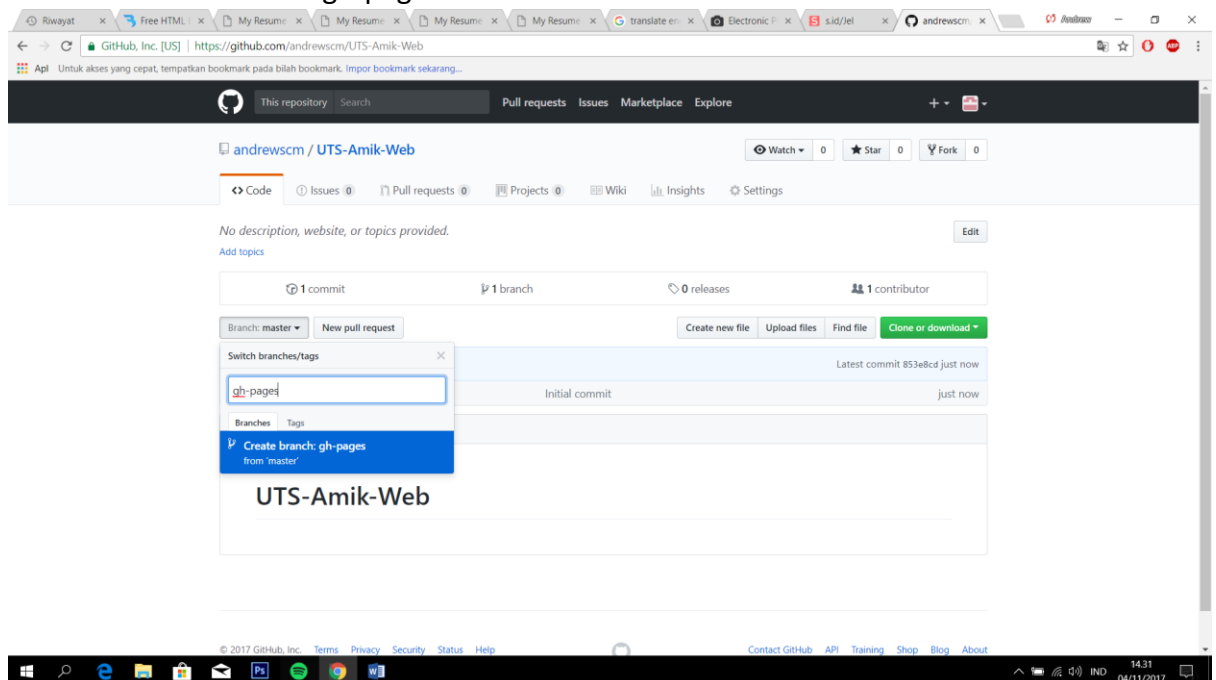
Riwayat × | Free HTML × | My Resume × | My Resume × | My Resume × | My Resume × | translate en × | Electronic P × | s.id/Jel × | andrewscm ×

Andrew

GitHub, Inc. [US] | https://github.com/andrewscm/UTS-Amik-Web

Apl Untuk akses yang cepat, tempatkan bookmark pada bilah bookmark. Impor bookmark sekarang...

This repository Search Pull requests Issues Marketplace Explore

andrewscm / UTS-Amik-Web

Watch 0 Star 0 Fork 0

Code Issues 0 Pull requests 0 Projects 0 Wiki Insights Settings

No description, website, or topics provided.

Add topics

Edit

1 commit | 1 branch | 0 releases | 1 contributor

Branch: master New pull request

Create new file Upload files Find file Clone or download

Switch branches/tags

gh-pages

Branches Tags

Create branch: gh-pages
from 'master'

Latest commit 853e8cd just now

Initial commit just now

UTS-Amik-Web

© 2017 GitHub, Inc. Terms Privacy Security Status Help

Contact GitHub API Training Shop Blog About

IND 14.31 04/11/2017